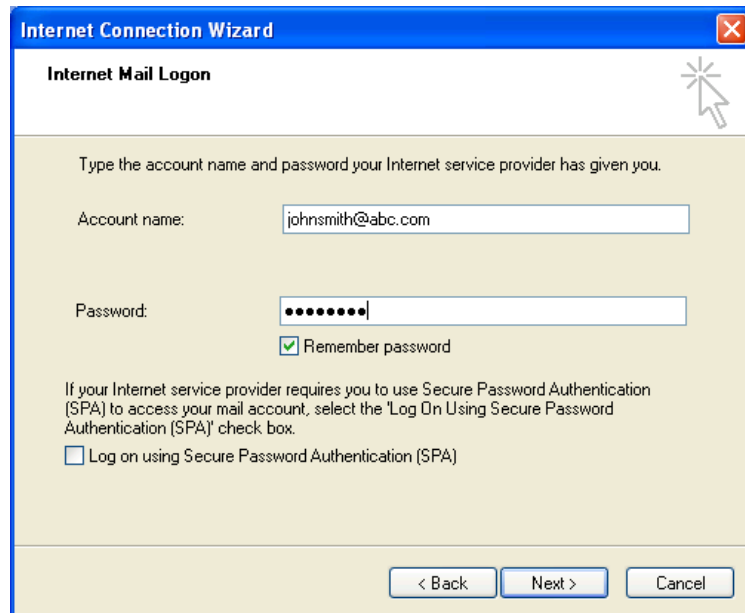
Internet Connection Wizard

Internet Mail Logon

Type the account name and password your Internet service provider has given you.

Account name: johnsmith@abc.com

Password: ••••••••

Remember password

If your Internet service provider requires you to use Secure Password Authentication (SPA) to access your mail account, select the 'Log On Using Secure Password Authentication (SPA)' check box.

Log on using Secure Password Authentication (SPA)

< Back Next > Cancel